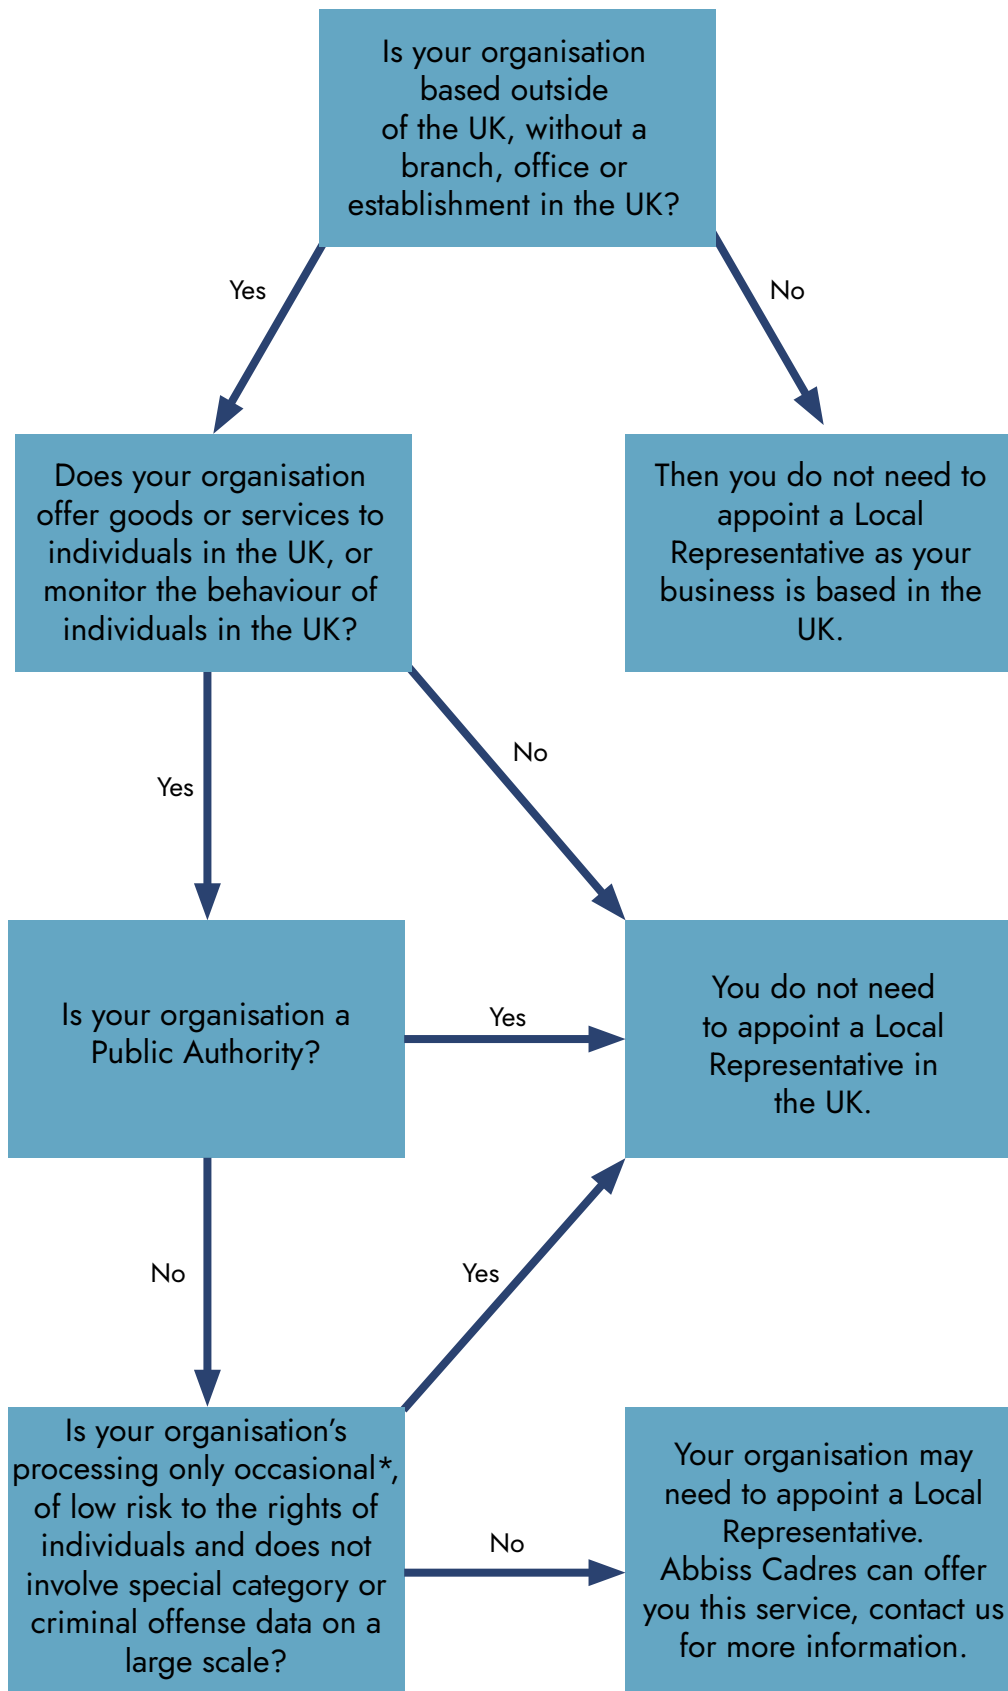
Is your organisation based outside of the UK, without a branch, office or establishment in the UK?

Yes

No

Does your organisation offer goods or services to individuals in the UK, or monitor the behaviour of individuals in the UK?

Then you do not need to appoint a Local Representative as your business is based in the UK.

Yes

No

Is your organisation a Public Authority?

Yes

You do not need to appoint a Local Representative in the UK.

No

Yes

Is your organisation's processing only occasional*, of low risk to the rights of individuals and does not involve special category or criminal offense data on a large scale?

No

Your organisation may need to appoint a Local Representative. Abbiss Cadres can offer you this service, contact us for more information.